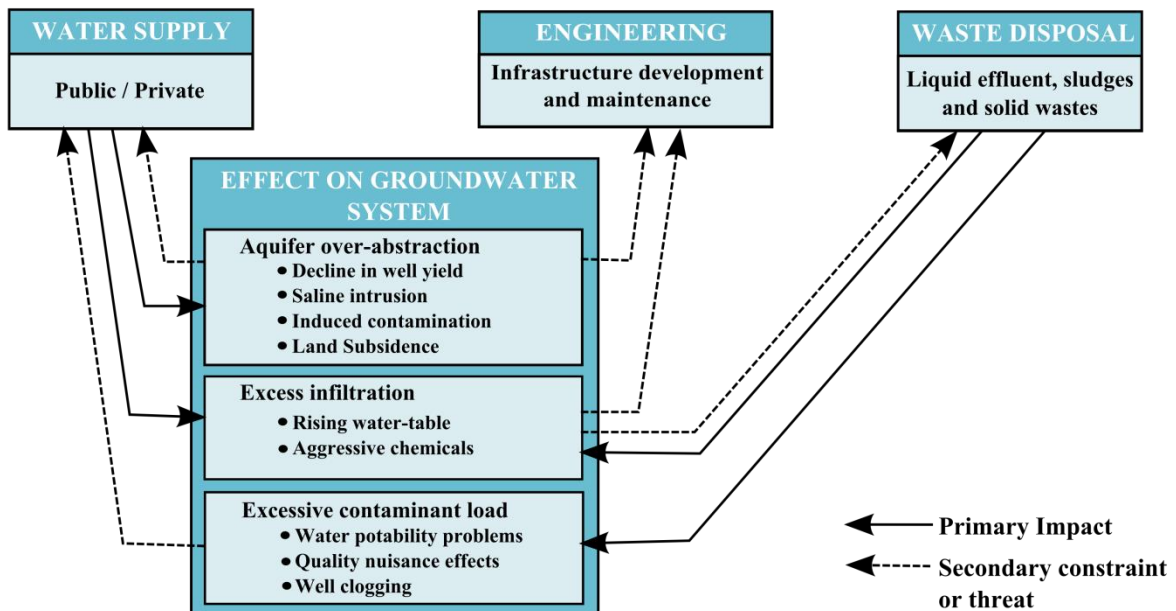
WATER SUPPLY

Public / Private

ENGINEERING

Infrastructure development and maintenance

WASTE DISPOSAL

Liquid effluent, sludges and solid wastes

EFFECT ON GROUNDWATER SYSTEM

Aquifer over-abstraction
• Decline in well yield
• Saline intrusion
• Induced contamination
• Land Subsidence

Excess infiltration
• Rising water-table
• Aggressive chemicals

Excessive contaminant load
• Water potability problems
• Quality nuisance effects
• Well clogging

Primary Impact

Secondary constraint or threat